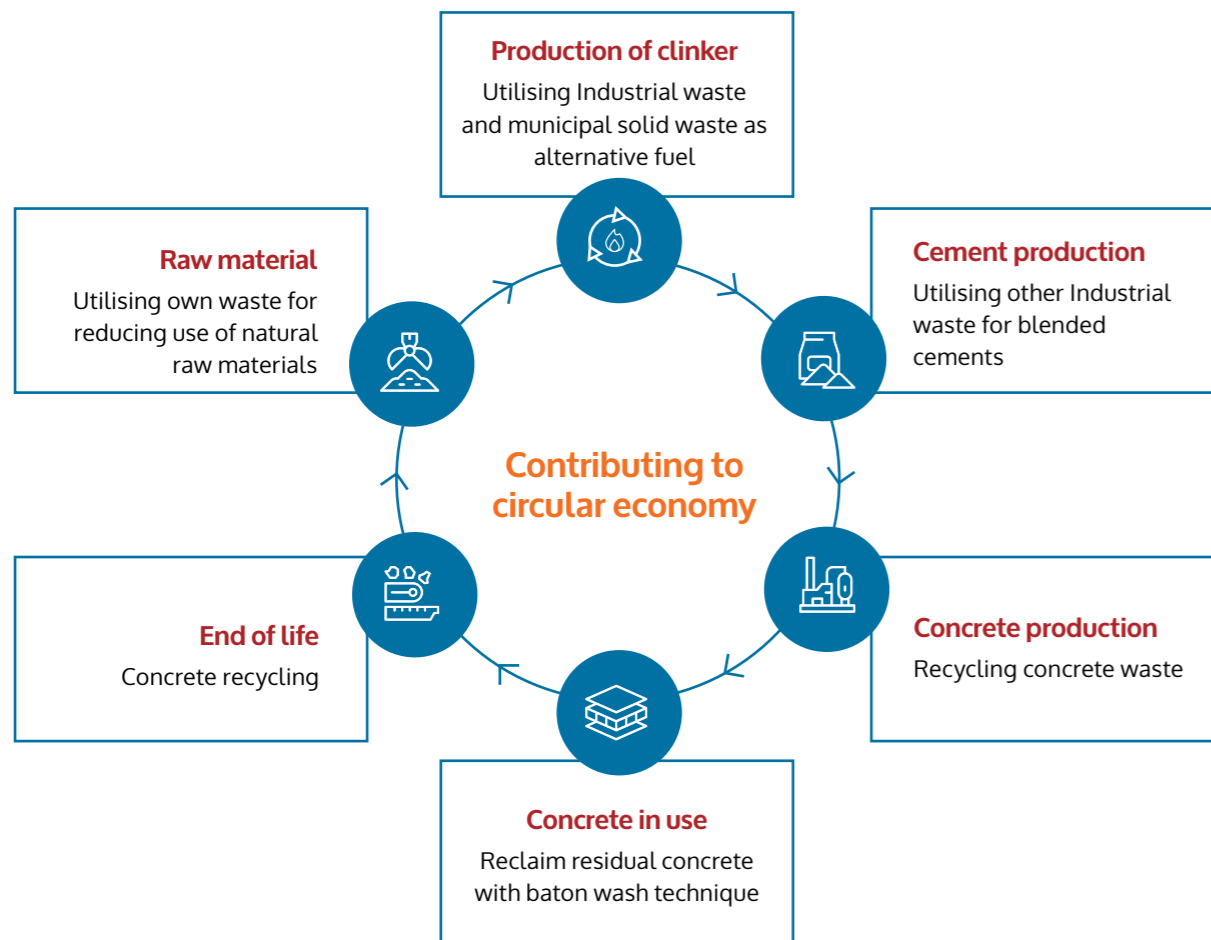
Production of clinker
Utilising Industrial waste and municipal solid waste as alternative fuel

Cement production
Utilising other Industrial waste for blended cements

Concrete production
Recycling concrete waste

Concrete in use
Reclaim residual concrete with baton wash technique

End of life
Concrete recycling

Raw material
Utilising own waste for reducing use of natural raw materials

Contributing to circular economy